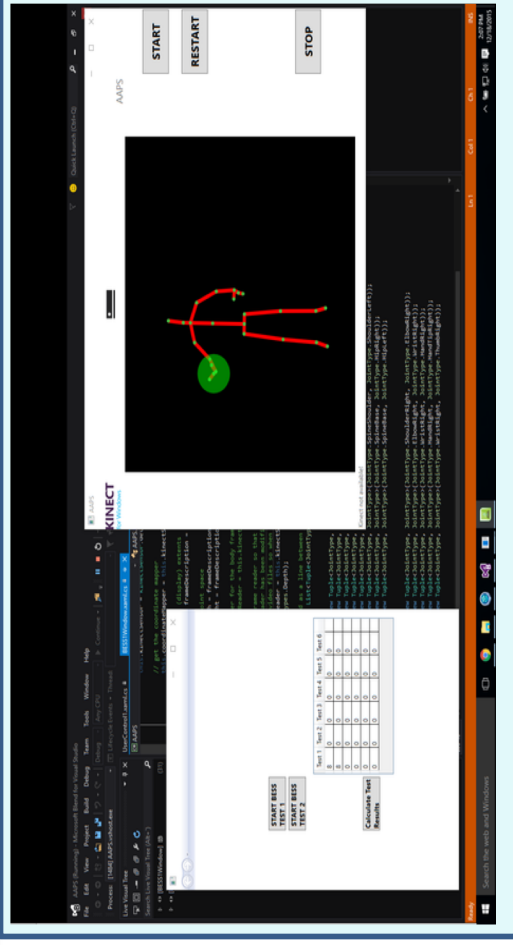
AAPS (Running) - Microsoft Blend for Visual Studio

File Edit View Project Build Debug Team Tools Window Help

Process: [14844] AAPS.vshost.exe

Live Visual Tree

UserControl1.xaml.cs

BESSWindow.xaml.cs

AAPS

Quick Launch (Ctrl+Q)

START

RESTART

STOP

AAPS

AAPS

KINECT
for Windows

Kinect not available!

START BESS TEST 1

START BESS TEST 2

Calculate Test Results

| Test 1 | Test 2 | Test 3 | Test 4 | Test 5 | Test 6 |
|---|---|---|---|---|---|
| 0 | 0 | 0 | 0 | 0 | 0 |
| 0 | 0 | 0 | 0 | 0 | 0 |
| 0 | 0 | 0 | 0 | 0 | 0 |
| 0 | 0 | 0 | 0 | 0 | 0 |
| 0 | 0 | 0 | 0 | 0 | 0 |
| 0 | 0 | 0 | 0 | 0 | 0 |

JointType.SpineShoulder, JointType.ShoulderLeft));
JointType.SpineBase, JointType.HipRight));
JointType.SpineBase, JointType.HipLeft));

JointType.ShoulderRight, JointType.ElbowRight));
JointType.ElbowRight, JointType.WristRight));
JointType.WristRight, JointType.HandRight));
JointType.HandRight, JointType.HandTipRight));
JointType.WristRight, JointType.ThumbRight));

Ready

Ln 1 Col 1 Ch 1 INS

Search the web and Windows

2:07 PM
12/18/2015